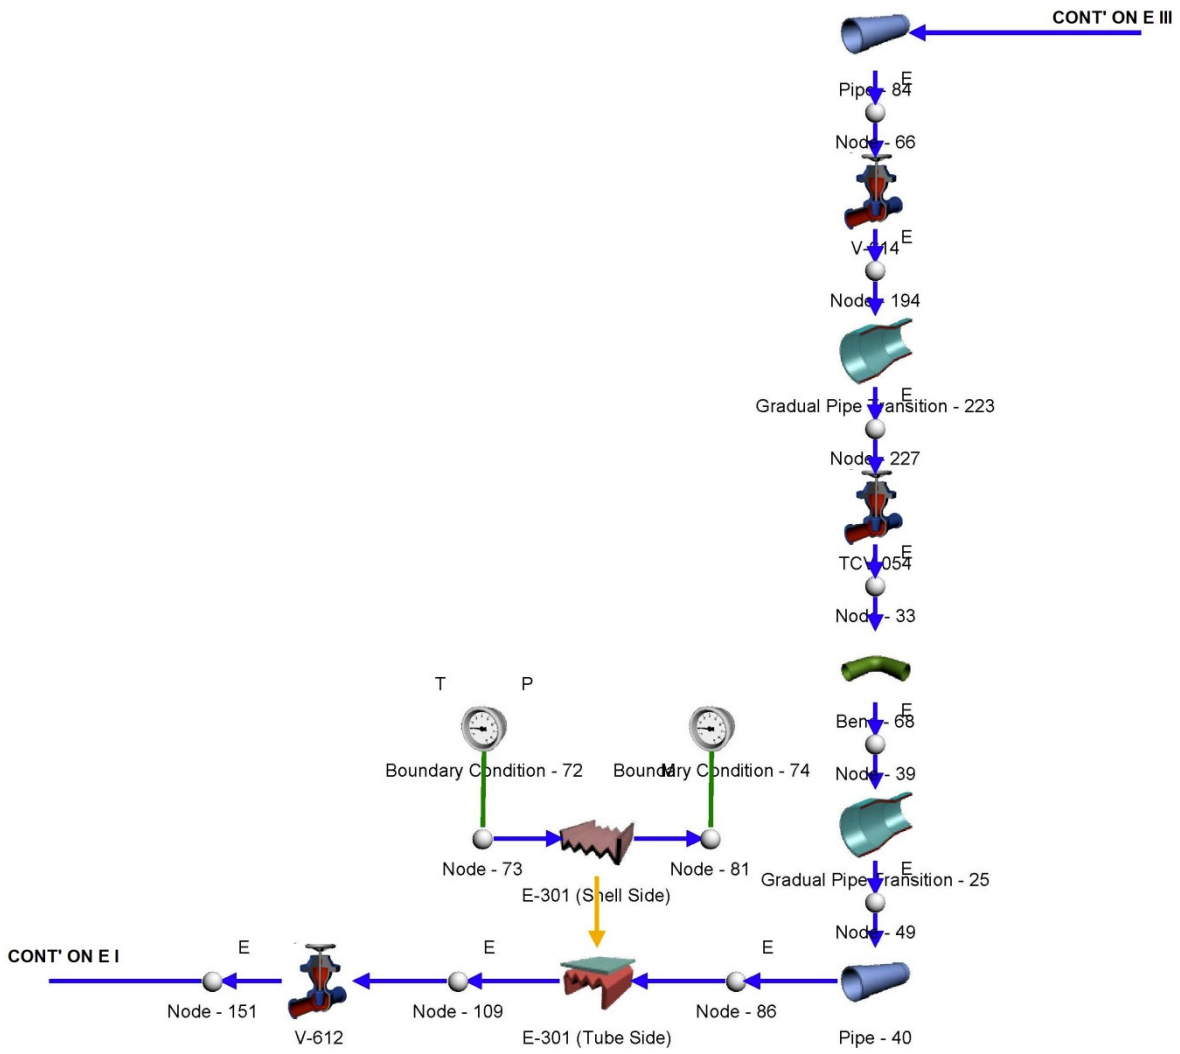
CONT' ON E III

E
Pipe - 84

Node - 66

E
V-614

Node - 194

E
Gradual Pipe Transition - 223

Node - 227

E
TCV-054

Node - 33

E
Bend - 68

Node - 39

E
Gradual Pipe Transition - 25

Node - 49

Pipe - 40

T P

Boundary Condition - 72

M
Boundary Condition - 74

Node - 73

Node - 81

E-301 (Shell Side)

CONT' ON E I

E
Node - 151

V-612

E
Node - 109

E-301 (Tube Side)

E
Node - 86